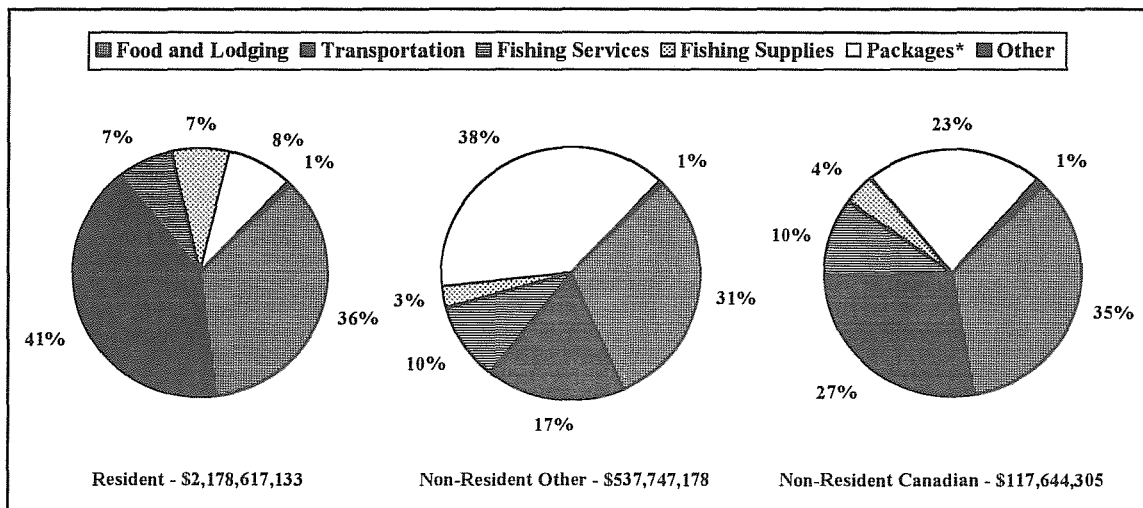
Food and Lodging Transportation Fishing Services Fishing Supplies Packages* Other

7%
7%
8%
1%
36%
41%

Resident - $2,178,617,133

38%
1%
31%
3%
10%
17%

Non-Resident Other - $537,747,178

23%
4%
1%
10%
35%
27%

Non-Resident Canadian - $117,644,305